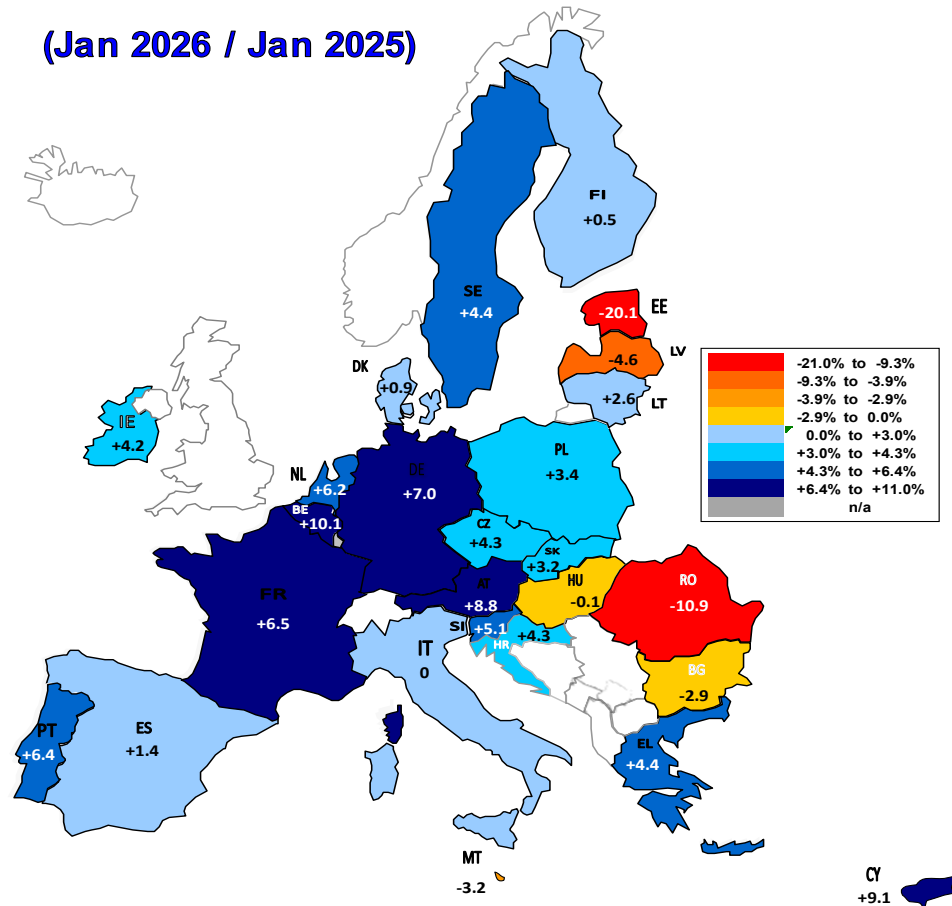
(Jan 2026 / Jan 2025)

FI
+0.5

SE
+4.4

EE
-20.1

LV
-4.6

LT
+2.6

DK
+0.9

IE
+4.2

NL
+6.2

BE
+10.1

DE
+7.0

PL
+3.4

CZ
+4.3

SK
+3.2

HU
-0.1

RO
-10.9

AT
+8.8

SI
+5.1

HR
+4.3

FR
+6.5

IT
0

BG
-2.9

PT
+6.4

ES
+1.4

EL
+4.4

MT
-3.2

CY
+9.1

| | |
|---|---|
| | -21.0% to -9.3% |
| | -9.3% to -3.9% |
| | -3.9% to -2.9% |
| | -2.9% to 0.0% |
| | 0.0% to +3.0% |
| | +3.0% to +4.3% |
| | +4.3% to +6.4% |
| | +6.4% to +11.0% |
| | n/a |